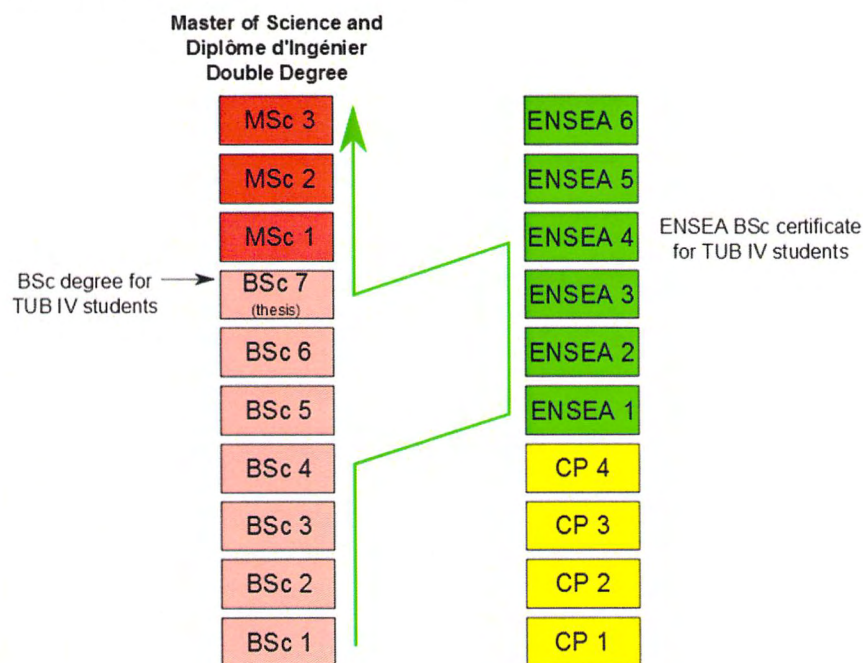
Master of Science and Diplôme d'Ingénier Double Degree

MSc 3
MSc 2
MSc 1
BSc degree for TUB IV students
BSc 7 (thesis)
BSc 6
BSc 5
BSc 4
BSc 3
BSc 2
BSc 1

ENSEA 6
ENSEA 5
ENSEA 4
ENSEA BSc certificate for TUB IV students
ENSEA 3
ENSEA 2
ENSEA 1
CP 4
CP 3
CP 2
CP 1